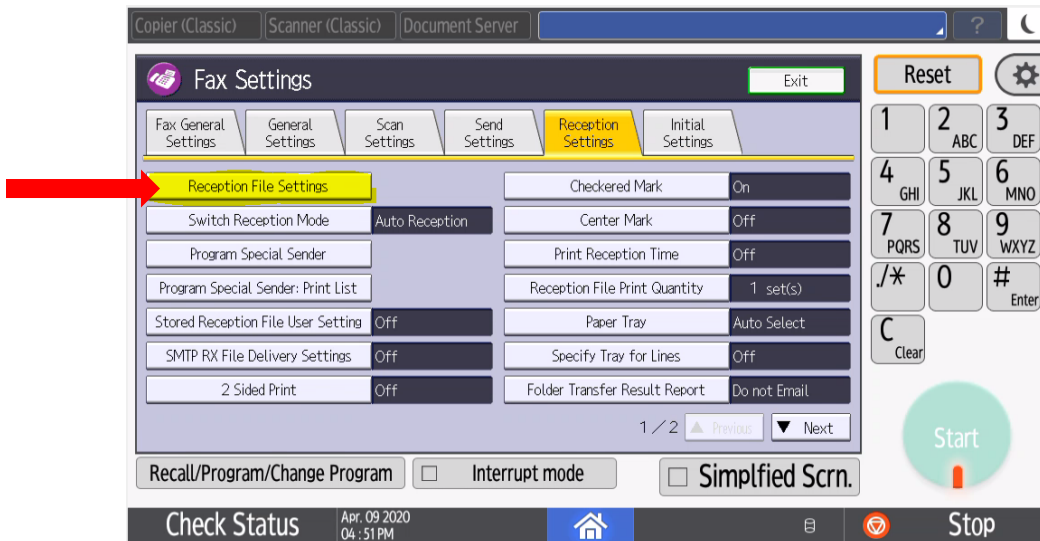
Copier (Classic) Scanner (Classic) Document Server ?

Fax Settings Exit

Fax General Settings | General Settings | Scan Settings | Send Settings | Reception Settings | Initial Settings

Reception File Settings
Switch Reception Mode Auto Reception
Program Special Sender
Program Special Sender: Print List
Stored Reception File User Setting Off
SMTP RX File Delivery Settings Off
2 Sided Print Off

Checkered Mark On
Center Mark Off
Print Reception Time Off
Reception File Print Quantity 1 set(s)
Paper Tray Auto Select
Specify Tray for Lines Off
Folder Transfer Result Report Do not Email

1／2 Previous Next

Recall/Program/Change Program Interrupt mode Simplfied Scrn.

Reset

1 2 ABC 3 DEF
4 GHI 5 JKL 6 MNO
7 PQRS 8 TUV 9 WXYZ
./* 0 # Enter
C Clear

Start

Check Status Apr. 09 2020 04:51PM Stop